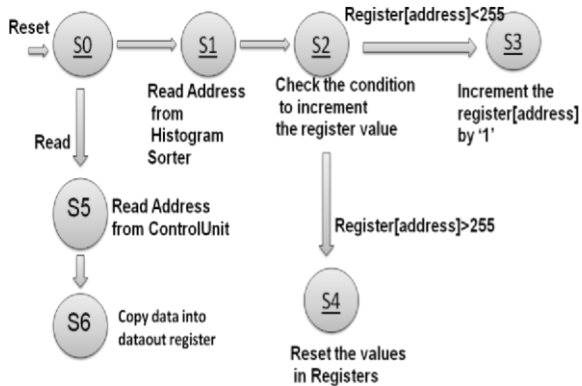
Reset
S0
S1
S2
Register[address]<255
S3
Read Address from Histogram Sorter
Check the condition to increment the register value
Increment the register[address] by '1'
Read
S5
Read Address from ControlUnit
Register[address]>255
S4
S6
Copy data into dataout register
Reset the values in Registers